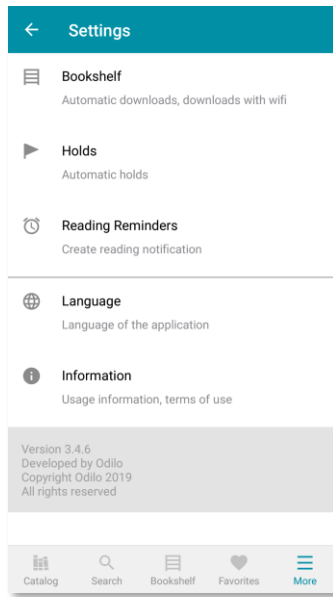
Settings

Bookshelf
Automatic downloads, downloads with wifi

Holds
Automatic holds

Reading Reminders
Create reading notification

Language
Language of the application

Information
Usage information, terms of use

Version 3.4.6
Developed by Odilo
Copyright Odilo 2019
All rights reserved

Catalog Search Bookshelf Favorites More